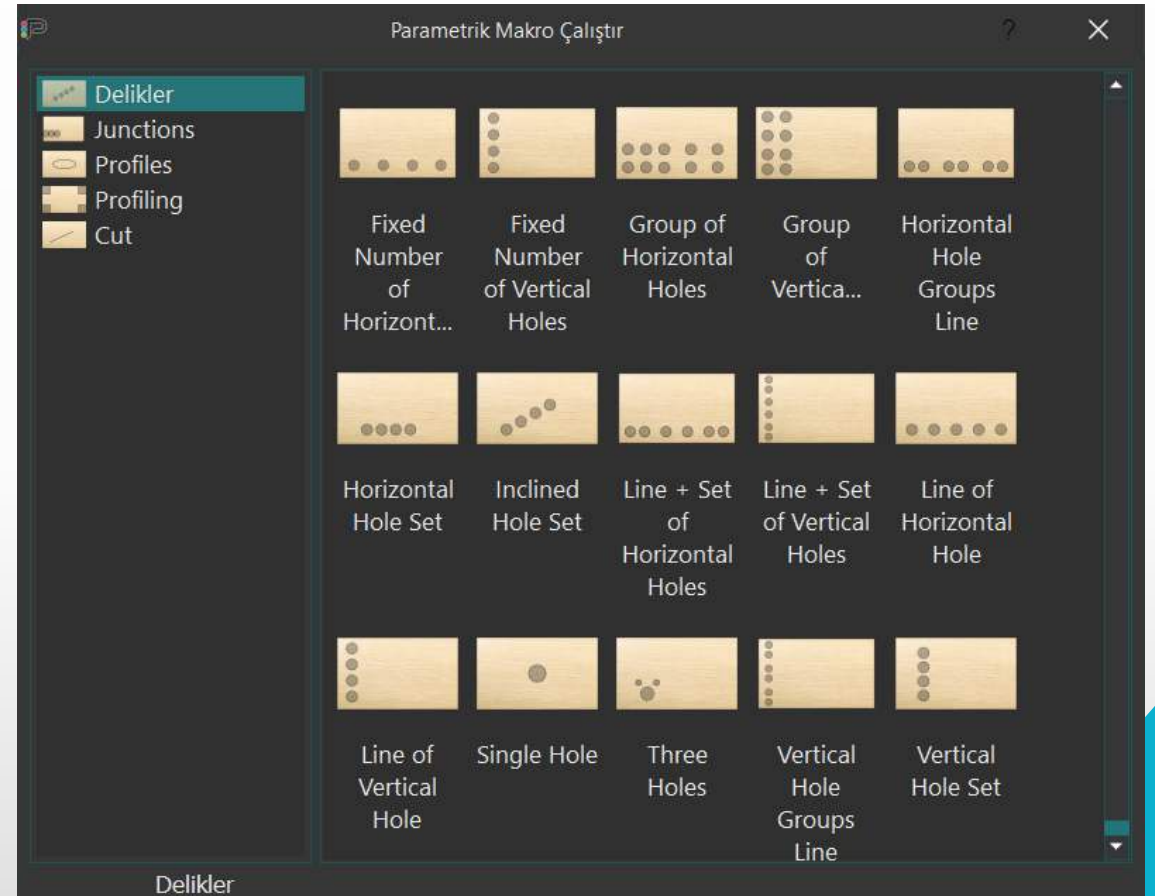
Parametrik Makro Çalıştır

?

Delikler
Junctions
Profiles
Profiling
Cut

Fixed Number of Horizont...

Fixed Number of Vertical Holes

Group of Horizontal Holes

Group of Vertica...

Horizontal Hole Groups Line

Horizontal Hole Set

Inclined Hole Set

Line + Set of Horizontal Holes

Line + Set of Vertical Holes

Line of Horizontal Hole

Line of Vertical Hole

Single Hole

Three Holes

Vertical Hole Groups Line

Vertical Hole Set

Delikler